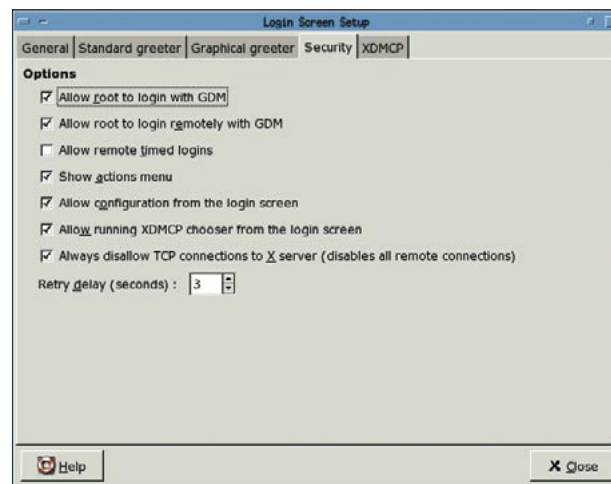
Login Screen Setup

General | Standard greeter | Graphical greeter | Security | XDMCP

Options

Allow root to login with GDM

Allow root to login remotely with GDM

Allow remote timed logins

Show actions menu

Allow configuration from the login screen

Allow running XDMCP chooser from the login screen

Always disallow TCP connections to X server (disables all remote connections)

Retry delay (seconds) : 3

Help

Close